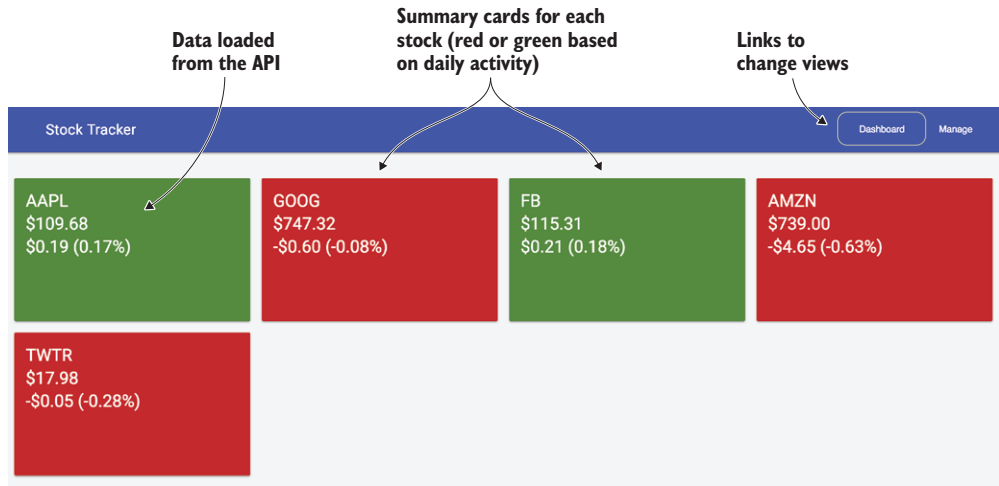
Data loaded from the API

Summary cards for each stock (red or green based on daily activity)

Links to change views

Stock Tracker

Dashboard

Manage

AAPL
$109.68
$0.19 (0.17%)

GOOG
$747.32
-$0.60 (-0.08%)

FB
$115.31
$0.21 (0.18%)

AMZN
$739.00
-$4.65 (-0.63%)

TWTR
$17.98
-$0.05 (-0.28%)